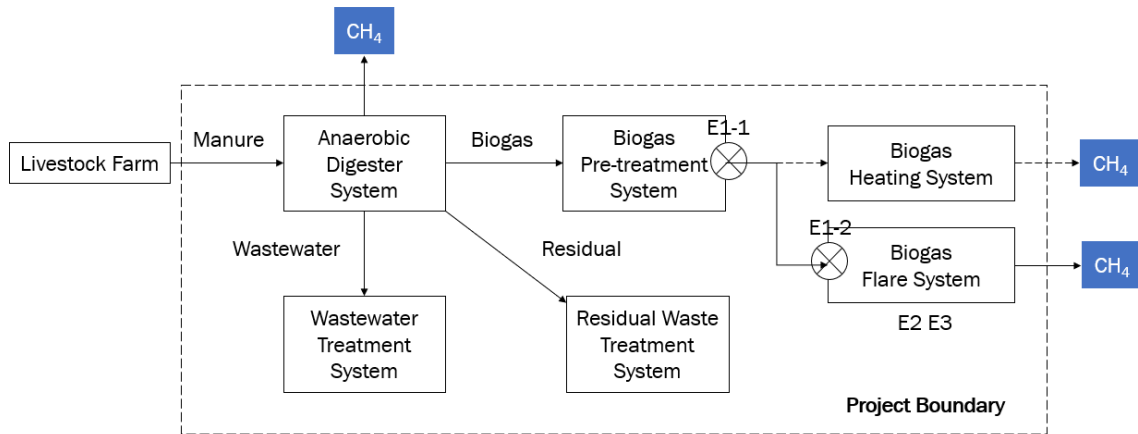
$CH_4$

Livestock Farm

Manure

Anaerobic Digester System

Biogas

Biogas Pre-treatment System

E1-1

Biogas Heating System

$CH_4$

E1-2

Biogas Flare System

$CH_4$

E2 E3

Wastewater

Residual

Wastewater Treatment System

Residual Waste Treatment System

Project Boundary